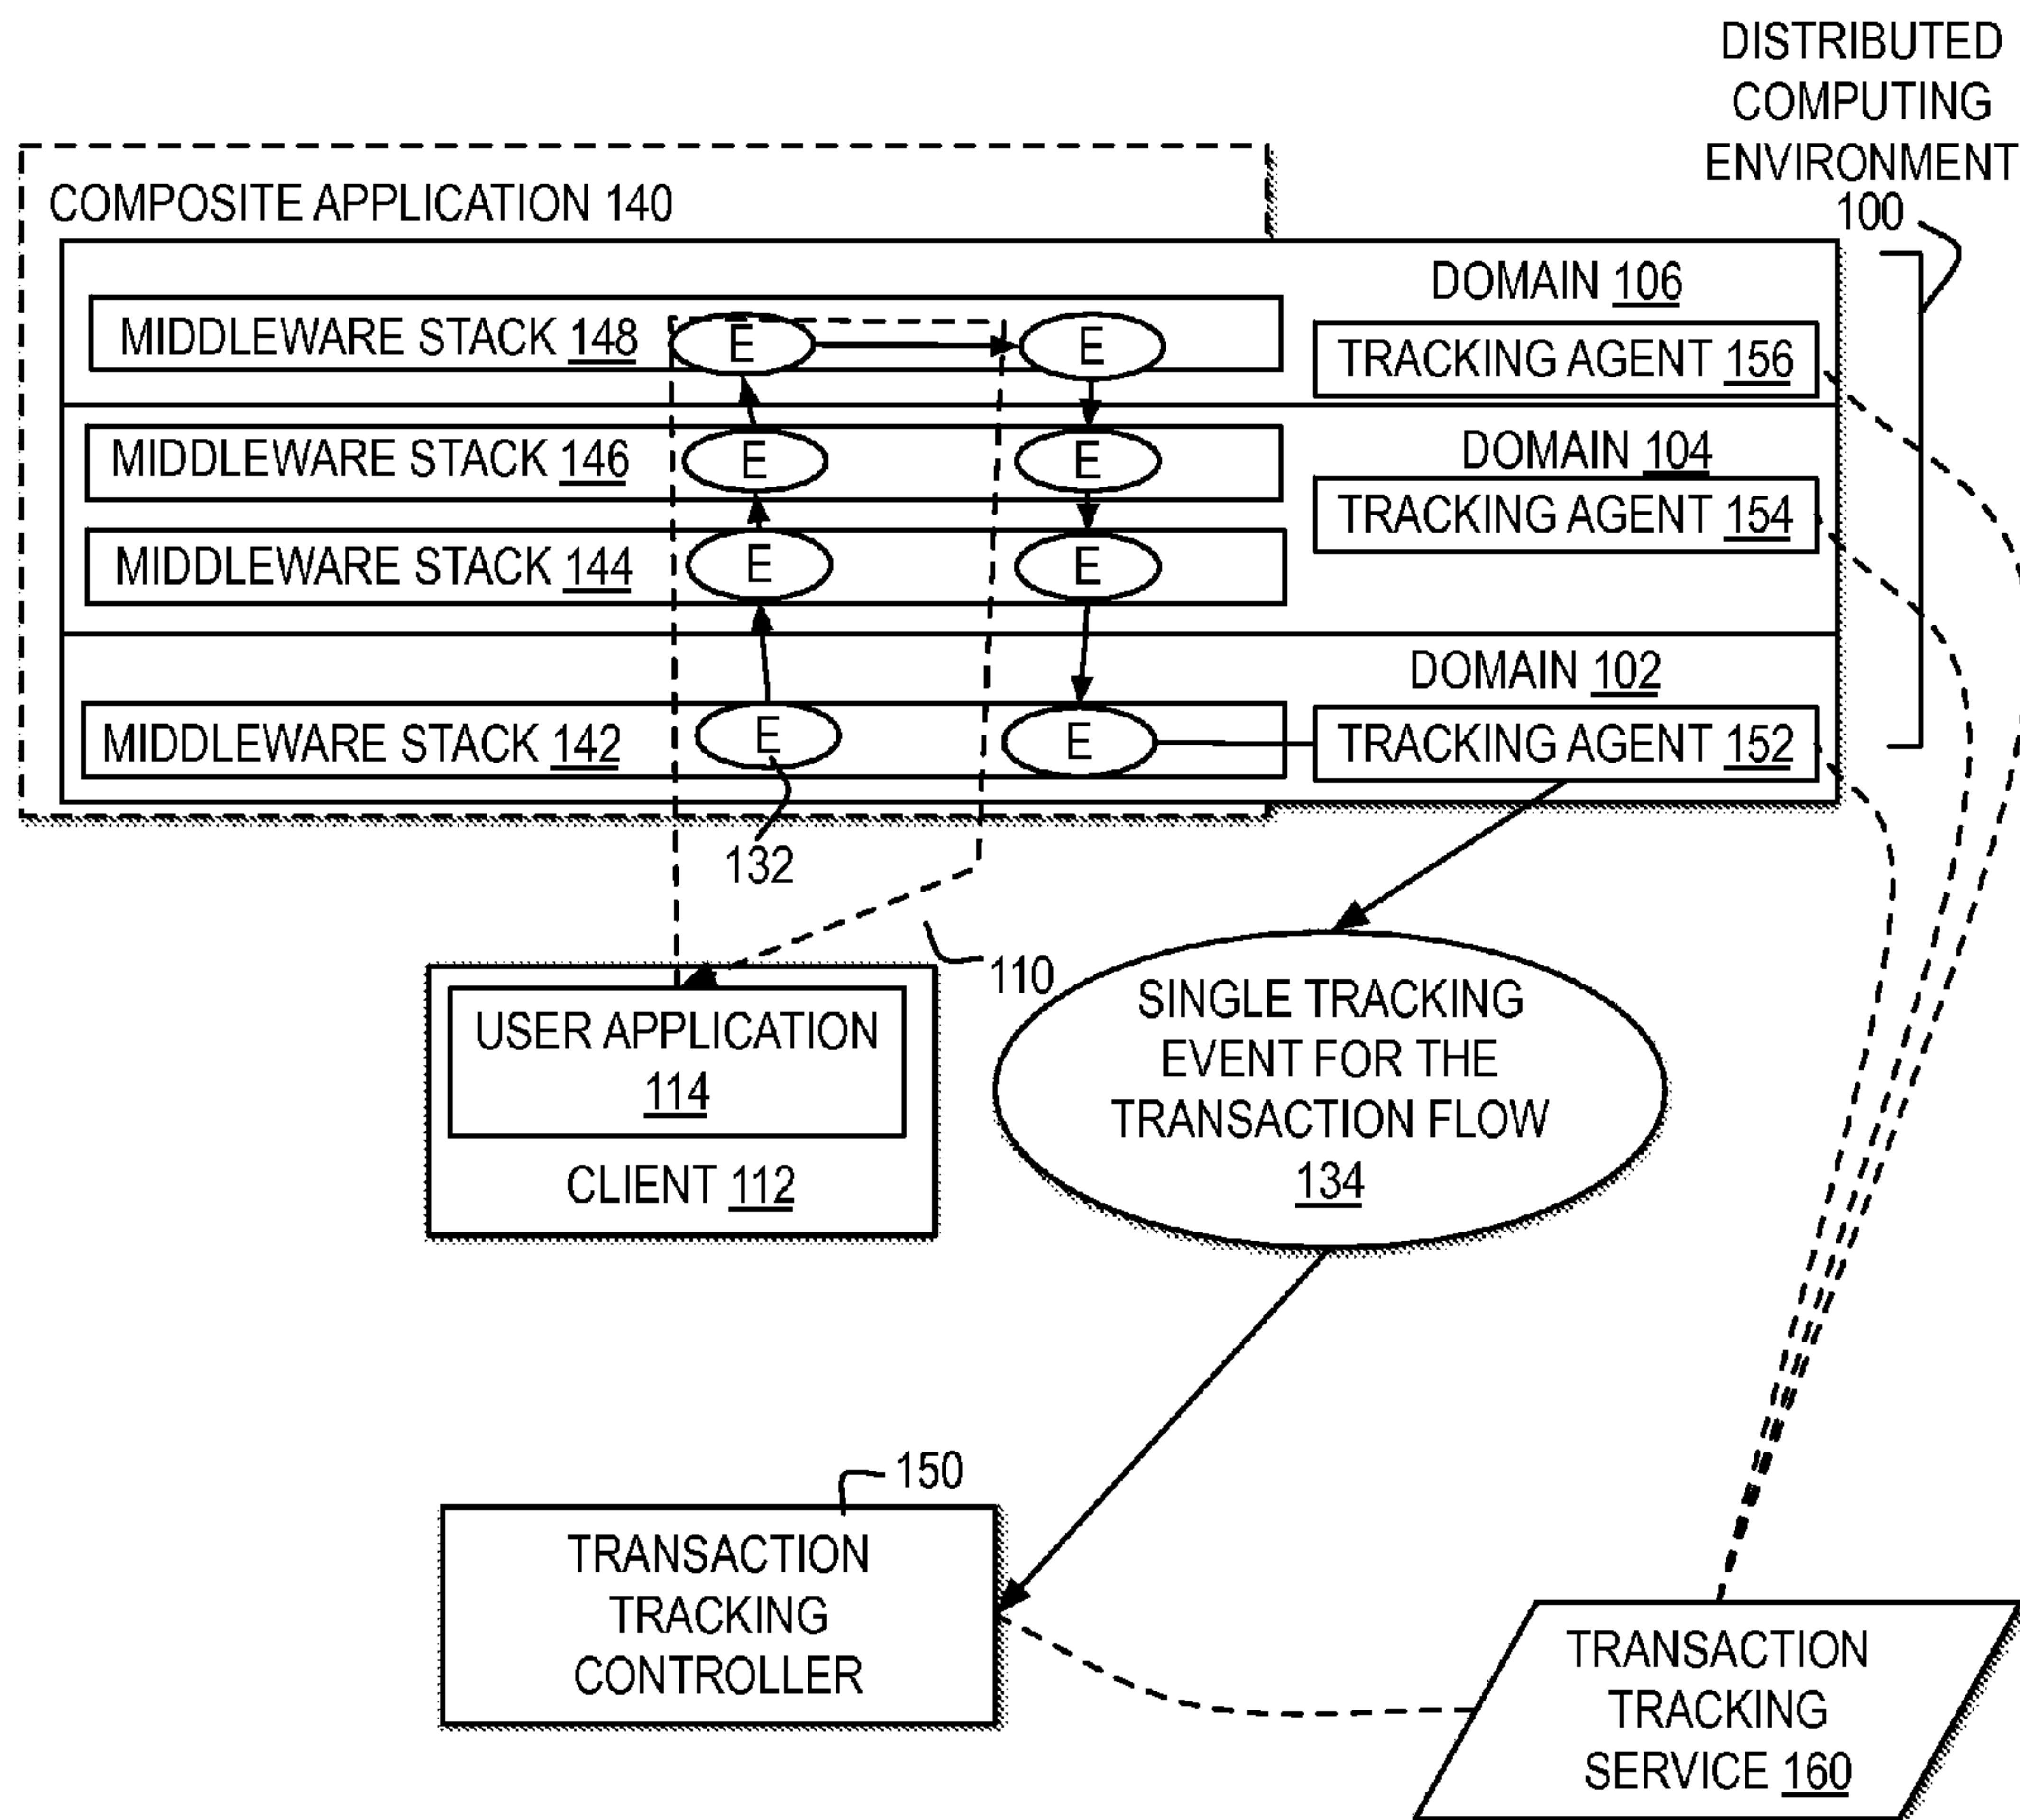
DISTRIBUTED COMPUTING ENVIRONMENT 100

COMPOSITE APPLICATION 140

DOMAIN 106

MIDDLEWARE STACK 148

E

E

TRACKING AGENT 156

MIDDLEWARE STACK 146

E

E

DOMAIN 104

TRACKING AGENT 154

MIDDLEWARE STACK 144

E

E

DOMAIN 102

MIDDLEWARE STACK 142

E

E

TRACKING AGENT 152

132

110

USER APPLICATION 114

CLIENT 112

SINGLE TRACKING EVENT FOR THE TRANSACTION FLOW 134

150

TRANSACTION TRACKING CONTROLLER

TRANSACTION TRACKING SERVICE 160